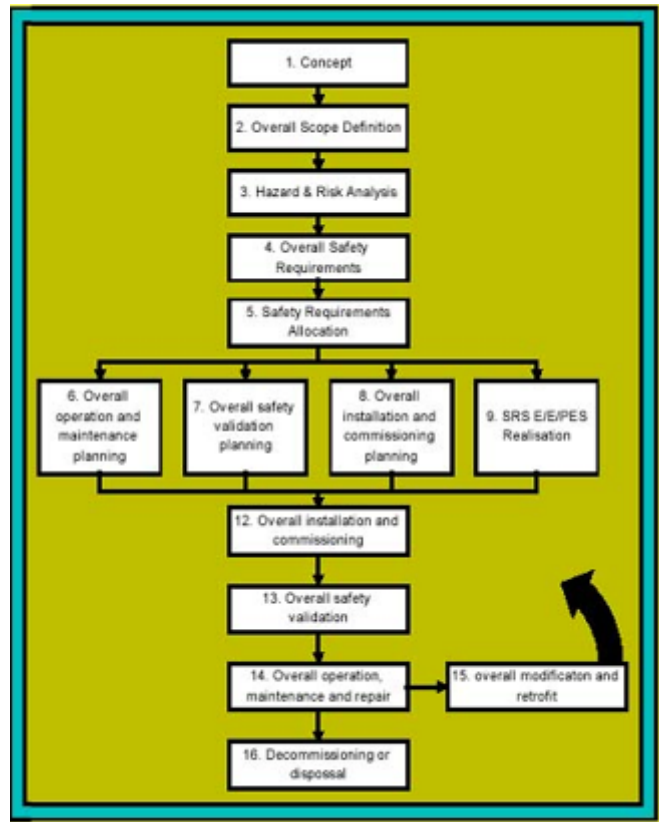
1. Concept

2. Overall Scope Definition

3. Hazard & Risk Analysis

4. Overall Safety Requirements

5. Safety Requirements Allocation

6. Overall operation and maintenance planning

7. Overall safety validation planning

8. Overall installation and commissioning planning

9. SRS E/E/PES Realisation

12. Overall installation and commissioning

13. Overall safety validation

14. Overall operation, maintenance and repair

15. overall modificaton and retrofit

16. Decommissioning or disposal